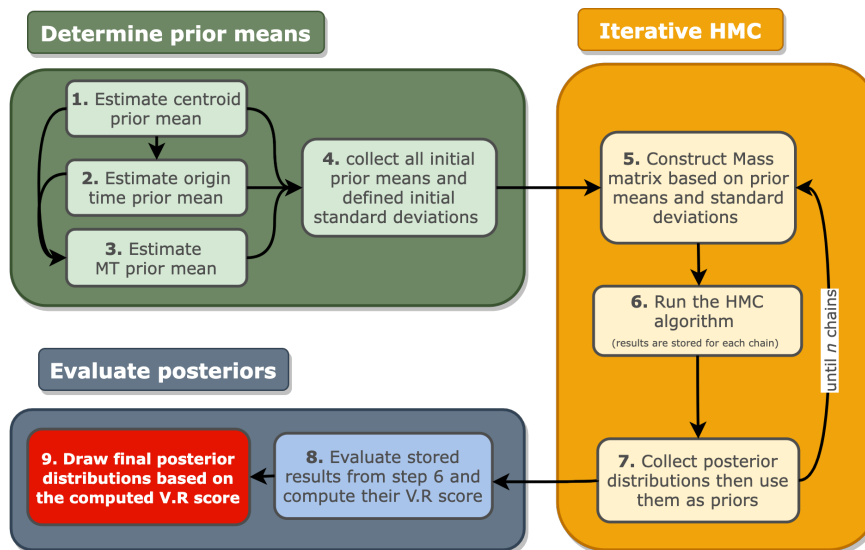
Determine prior means

1. Estimate centroid prior mean

2. Estimate origin time prior mean

3. Estimate MT prior mean

4. collect all initial prior means and defined initial standard deviations

Iterative HMC

5. Construct Mass matrix based on prior means and standard deviations

6. Run the HMC algorithm
(results are stored for each chain)

until $n$ chains

7. Collect posterior distributions then use them as priors

Evaluate posteriors

8. Evaluate stored results from step 6 and compute their V.R score

9. Draw final posterior distributions based on the computed V.R score